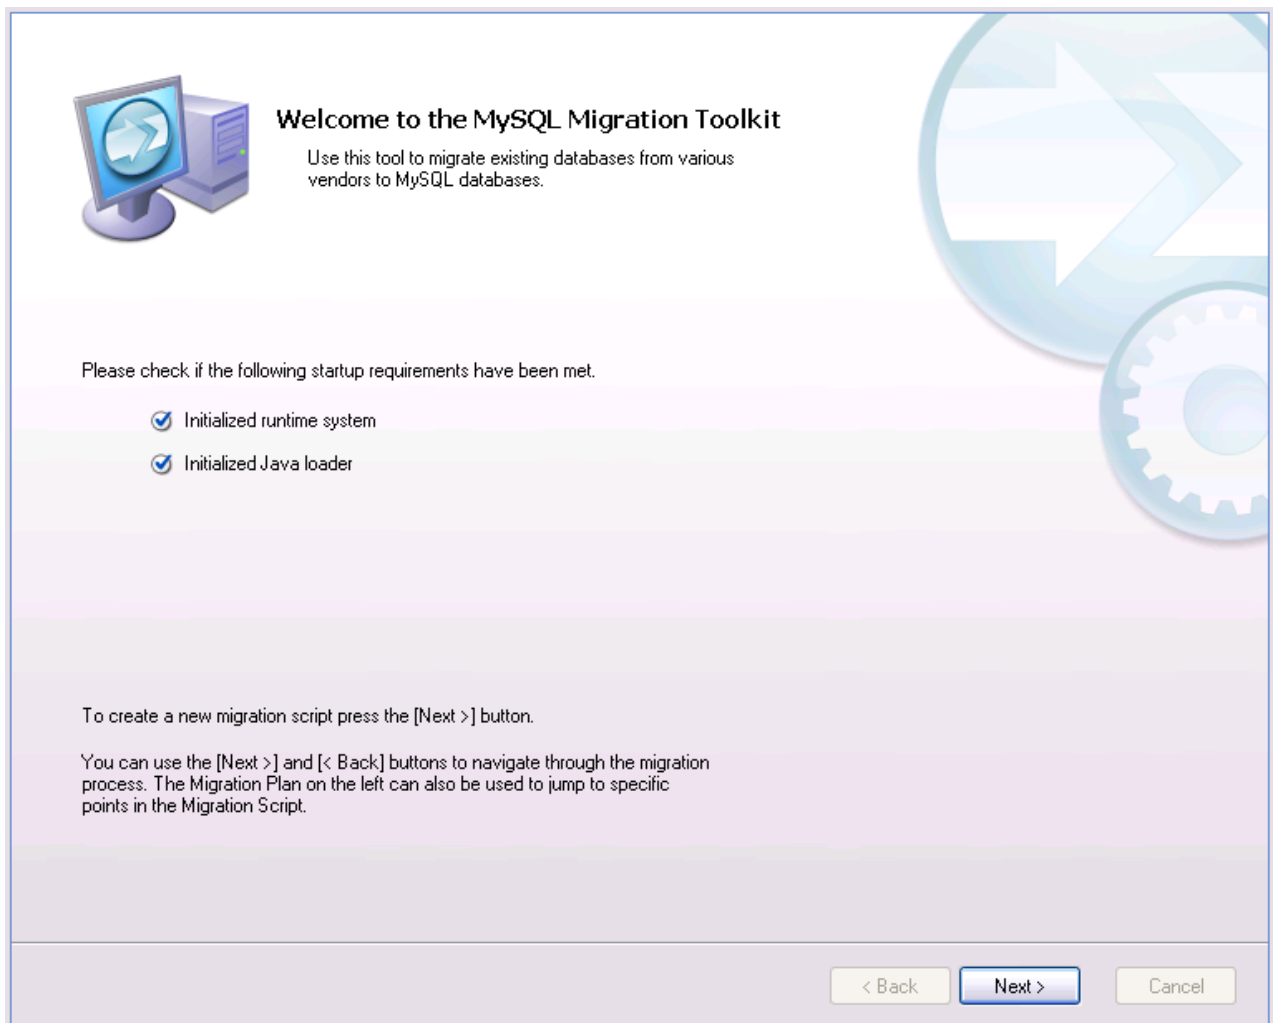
Welcome to the MySQL Migration Toolkit

Use this tool to migrate existing databases from various vendors to MySQL databases.

Please check if the following startup requirements have been met.

Initialized runtime system

Initialized Java loader

To create a new migration script press the [Next >] button.

You can use the [Next >] and [< Back] buttons to navigate through the migration process. The Migration Plan on the left can also be used to jump to specific points in the Migration Script.

< Back

Next >

Cancel